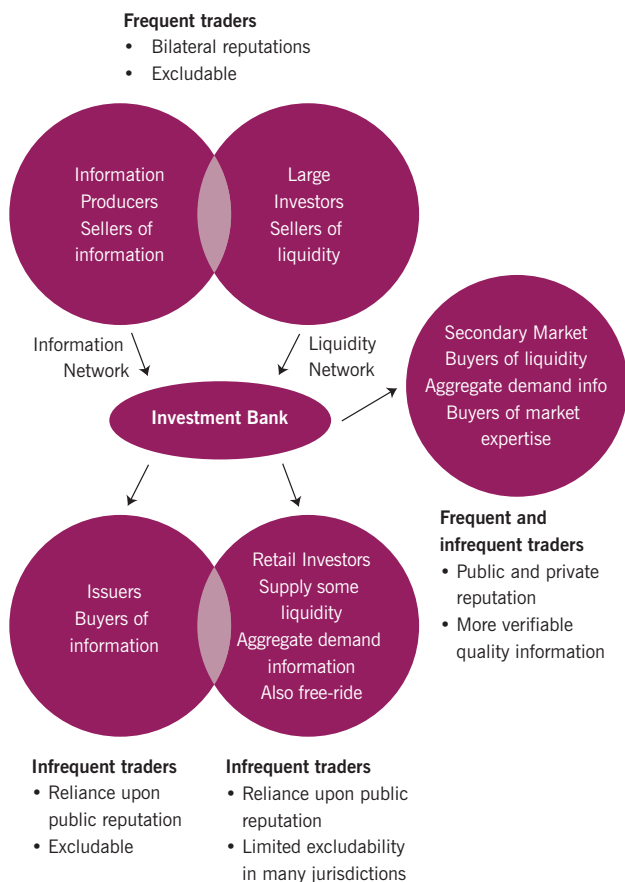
**Frequent traders**
• Bilateral reputations
• Excludable

Information Producers Sellers of information

Large Investors Sellers of liquidity

Information Network

Liquidity Network

Secondary Market Buyers of liquidity Aggregate demand info Buyers of market expertise

**Investment Bank**

**Frequent and infrequent traders**
• Public and private reputation
• More verifiable quality information

Issuers Buyers of information

Retail Investors Supply some liquidity Aggregate demand information Also free-ride

**Infrequent traders**
• Reliance upon public reputation
• Excludable

**Infrequent traders**
• Reliance upon public reputation
• Limited excludability in many jurisdictions